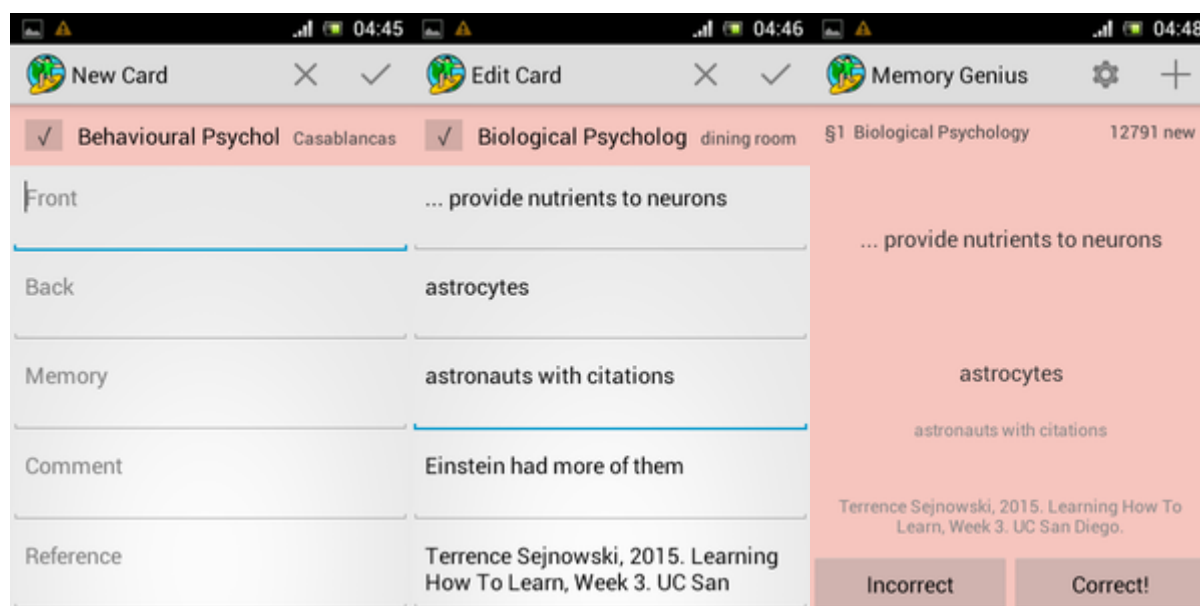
04:45

New Card

✓ Behavioural Psychol Casablancas

Front

Back

Memory

Comment

Reference

04:46

Edit Card

✓ Biological Psycholog dining room

... provide nutrients to neurons

astrocytes

astronauts with citations

Einstein had more of them

Terrence Sejnowski, 2015. Learning How To Learn, Week 3. UC San

04:48

Memory Genius

§1 Biological Psychology 12791 new

... provide nutrients to neurons

astrocytes

astronauts with citations

Terrence Sejnowski, 2015. Learning How To Learn, Week 3. UC San Diego.

Incorrect

Correct!